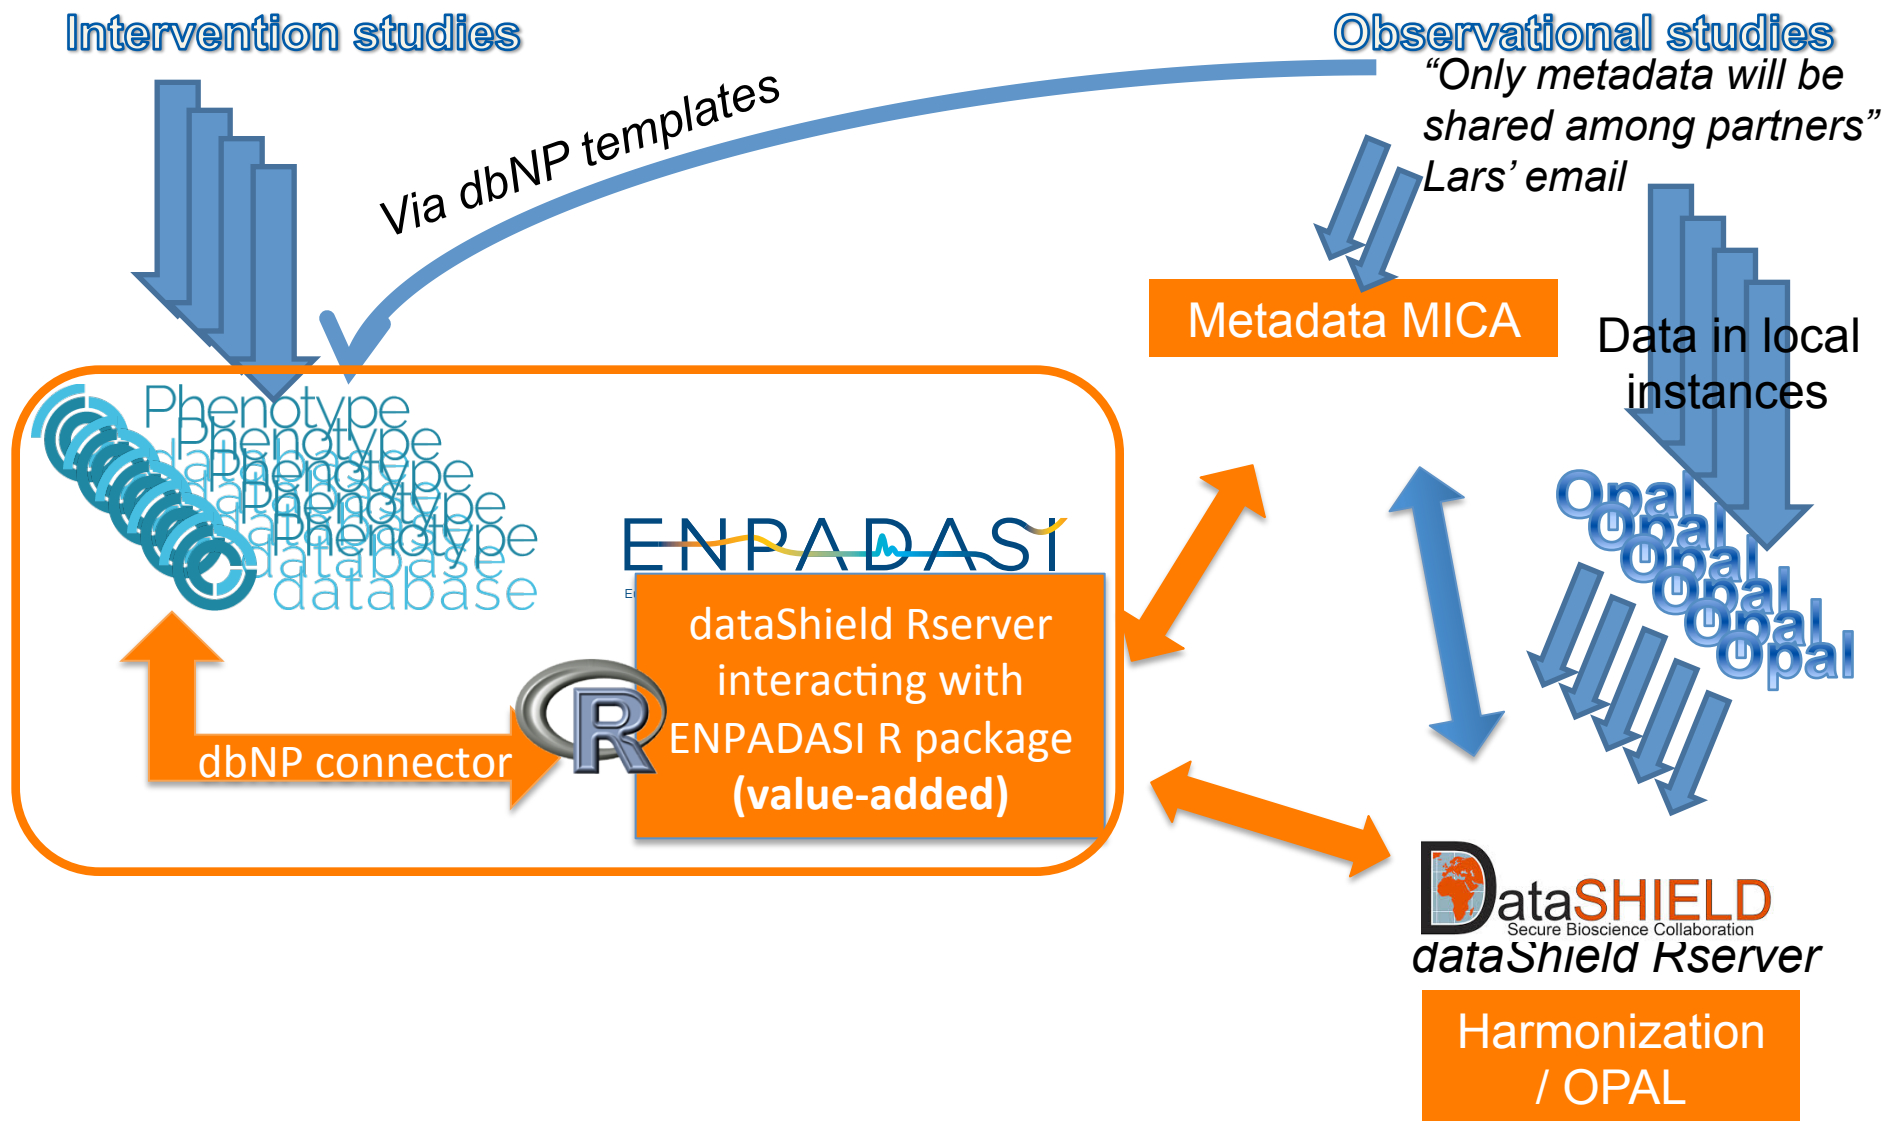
Intervention studies

Observational studies

Via dbNP templates

"Only metadata will be shared among partners" Lars' email

Metadata MICA

Data in local instances

Phenotype
Phenotype
Phenotype
Phenotype
Phenotype
database
database
database
database
database

ENPADASI

E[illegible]

dataShield Rserver interacting with ENPADASI R package (value-added)

dbNP connector

R

Opal
Opal
Opal
Opal
Opal
Opal

DataSHIELD
Secure Bioscience Collaboration

dataShield Rserver

Harmonization / OPAL